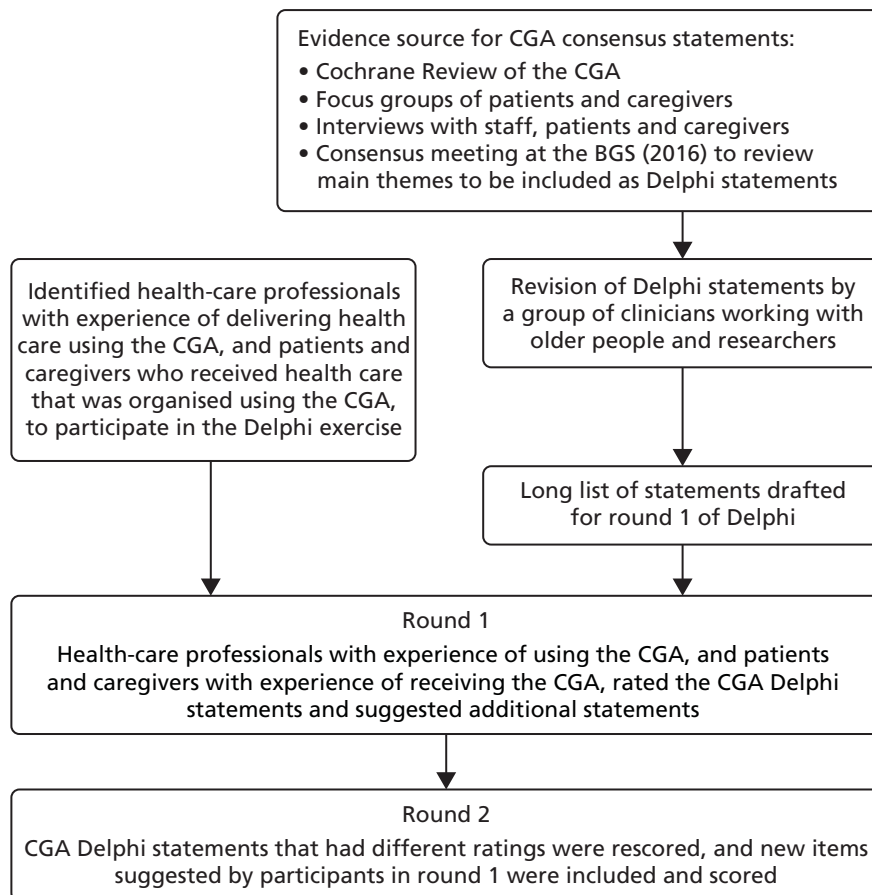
Evidence source for CGA consensus statements:
• Cochrane Review of the CGA
• Focus groups of patients and caregivers
• Interviews with staff, patients and caregivers
• Consensus meeting at the BGS (2016) to review main themes to be included as Delphi statements

Identified health-care professionals with experience of delivering health care using the CGA, and patients and caregivers who received health care that was organised using the CGA, to participate in the Delphi exercise

Revision of Delphi statements by a group of clinicians working with older people and researchers

Long list of statements drafted for round 1 of Delphi

Round 1
Health-care professionals with experience of using the CGA, and patients and caregivers with experience of receiving the CGA, rated the CGA Delphi statements and suggested additional statements

Round 2
CGA Delphi statements that had different ratings were rescored, and new items suggested by participants in round 1 were included and scored